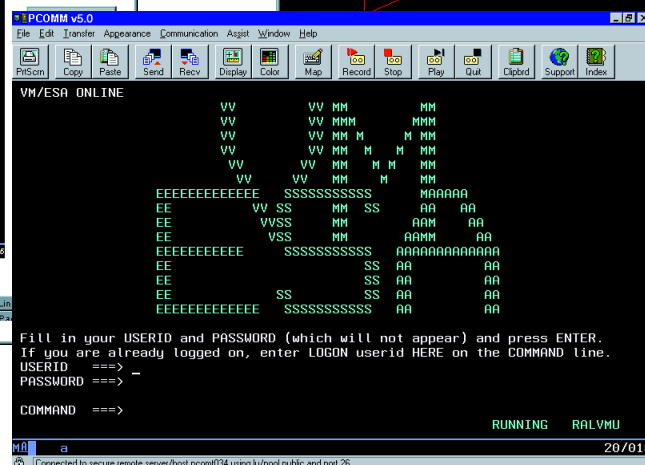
PCOMM v5.0

File Edit Transfer Appearance Communication Assist Window Help

PrtScrn Copy Paste Send Recv Display Color Map Record Stop Play Quit Clipbrd Support Index

VM/ESA ONLINE

VV VV MM MM
VV VV MMM MMM
VV VV MM M M MM
VV VV MM M M MM
VV VV MM M M MM
VV VV MM M MM
EEEEEEEEEEEE SSSSSSSSSSS MAAAAA
EE VV SS MM SS AA AA
EE VVSS MM AAM AA
EE VSS MM AAMM AA
EEEEEEEEEE SSSSSSSSSSS AAAAAAAAAAAA
EE SS AA AA
EE SS AA AA
EE SS SS AA AA
EEEEEEEEEEEE SSSSSSSSSSS AA AA

Fill in your USERID and PASSWORD (which will not appear) and press ENTER.
If you are already logged on, enter LOGON userid HERE on the COMMAND line.
USERID ===> _
PASSWORD ===>

COMMAND ===>
RUNNING RALVMU

MA a 20/01

Connected to secure remote server/host pcomt034 using lu/pool public and port 26